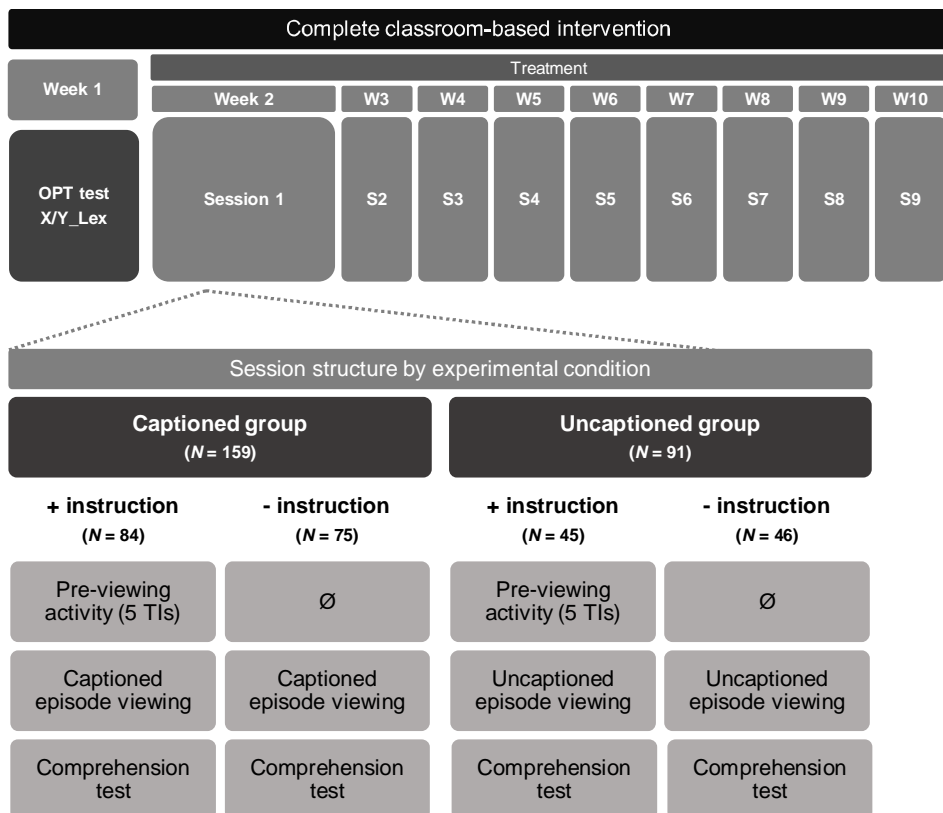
Complete classroom-based intervention

Week 1

Treatment

Week 2

W3

W4

W5

W6

W7

W8

W9

W10

OPT test X/Y_Lex

Session 1

S2

S3

S4

S5

S6

S7

S8

S9

Session structure by experimental condition

Captioned group ($N$ = 159)

Uncaptioned group ($N$ = 91)

+ instruction ($N$ = 84)

- instruction ($N$ = 75)

+ instruction ($N$ = 45)

- instruction ($N$ = 46)

Pre-viewing activity (5 TIs)

Ø

Pre-viewing activity (5 TIs)

Ø

Captioned episode viewing

Captioned episode viewing

Uncaptioned episode viewing

Uncaptioned episode viewing

Comprehension test

Comprehension test

Comprehension test

Comprehension test